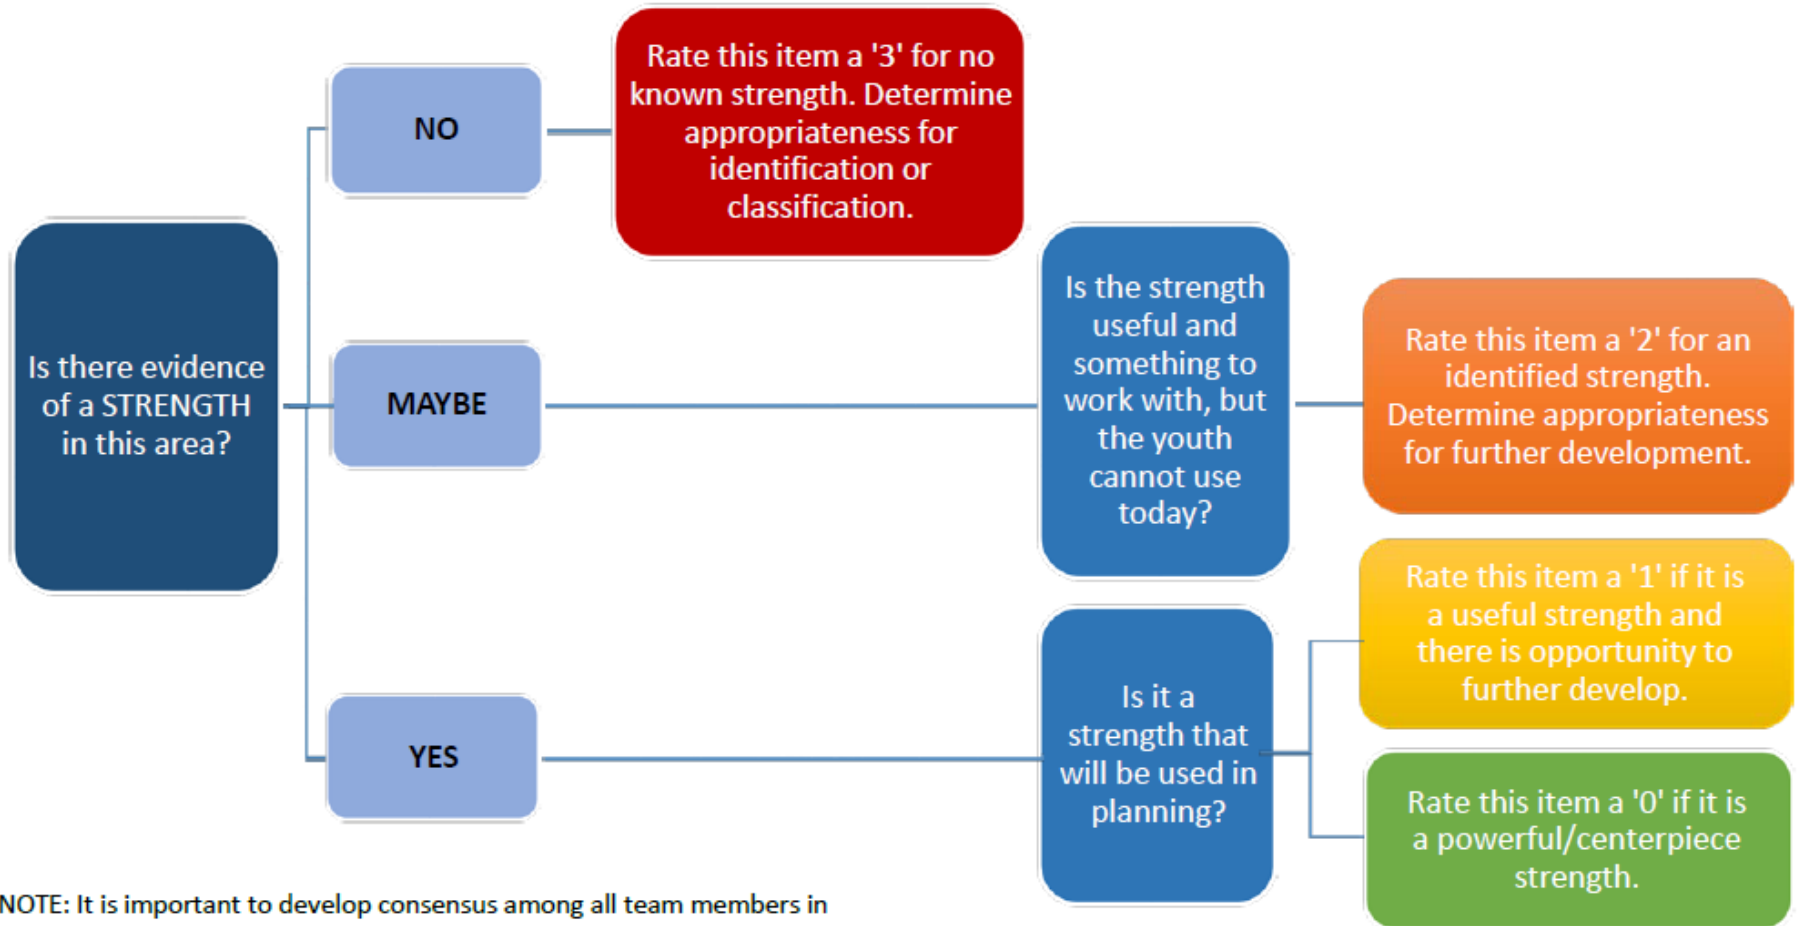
Is there evidence of a STRENGTH in this area?

NO

Rate this item a '3' for no known strength. Determine appropriateness for identification or classification.

MAYBE

Is the strength useful and something to work with, but the youth cannot use today?

Rate this item a '2' for an identified strength. Determine appropriateness for further development.

YES

Is it a strength that will be used in planning?

Rate this item a '1' if it is a useful strength and there is opportunity to further develop.

Rate this item a '0' if it is a powerful/centerpiece strength.

NOTE: It is important to develop consensus among all team members in